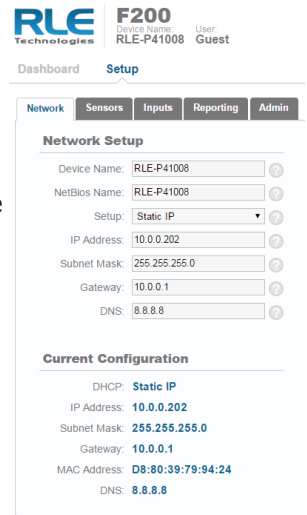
RLE Technologies

F200
Device Name: RLE-P41008
User: Guest

Dashboard Setup

Network Sensors Inputs Reporting Admin

Network Setup

Device Name: RLE-P41008 ?
NetBios Name: RLE-P41008 ?
Setup: Static IP ?
IP Address: 10.0.0.202 ?
Subnet Mask: 255.255.255.0 ?
Gateway: 10.0.0.1 ?
DNS: 8.8.8.8 ?

Current Configuration

DHCP: Static IP
IP Address: 10.0.0.202
Subnet Mask: 255.255.255.0
Gateway: 10.0.0.1
MAC Address: D8:80:39:79:94:24
DNS: 8.8.8.8